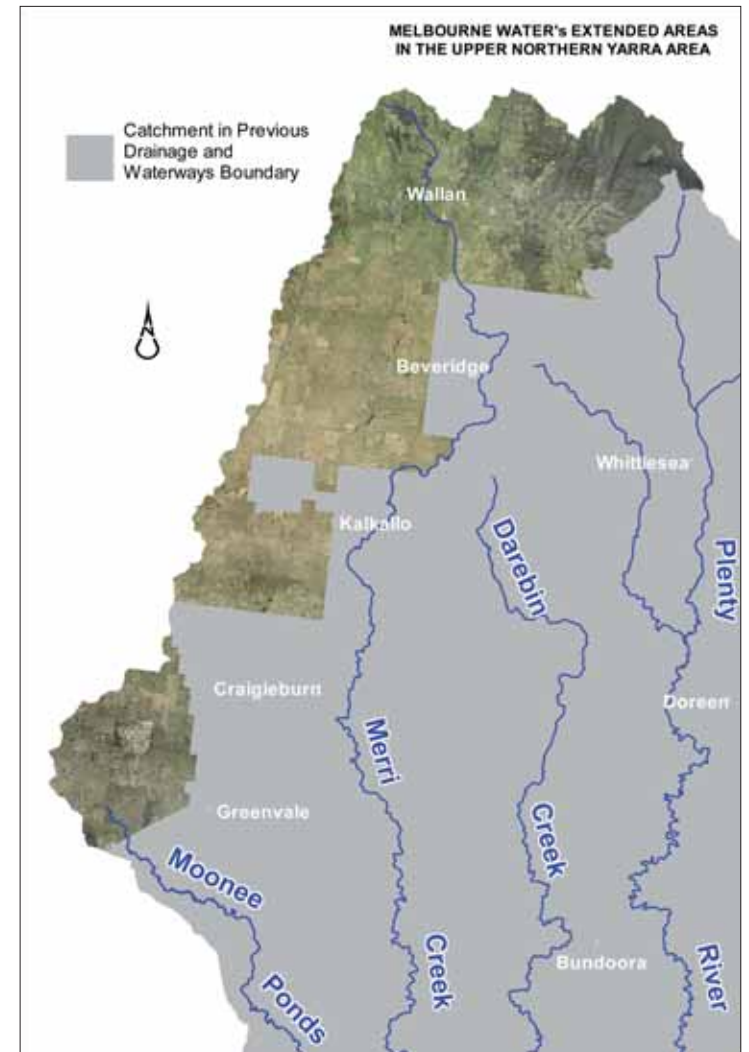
MELBOURNE WATER's EXTENDED AREAS IN THE UPPER NORTHERN YARRA AREA

Catchment in Previous Drainage and Waterways Boundary

N

Wallan

Beveridge

Whittlesea

Kalkallo

Darebin

Plenty

Craigieburn

Merri

Doreen

Greenvale

Creek

Moonee

Creek

Bundoora

River

Ponds